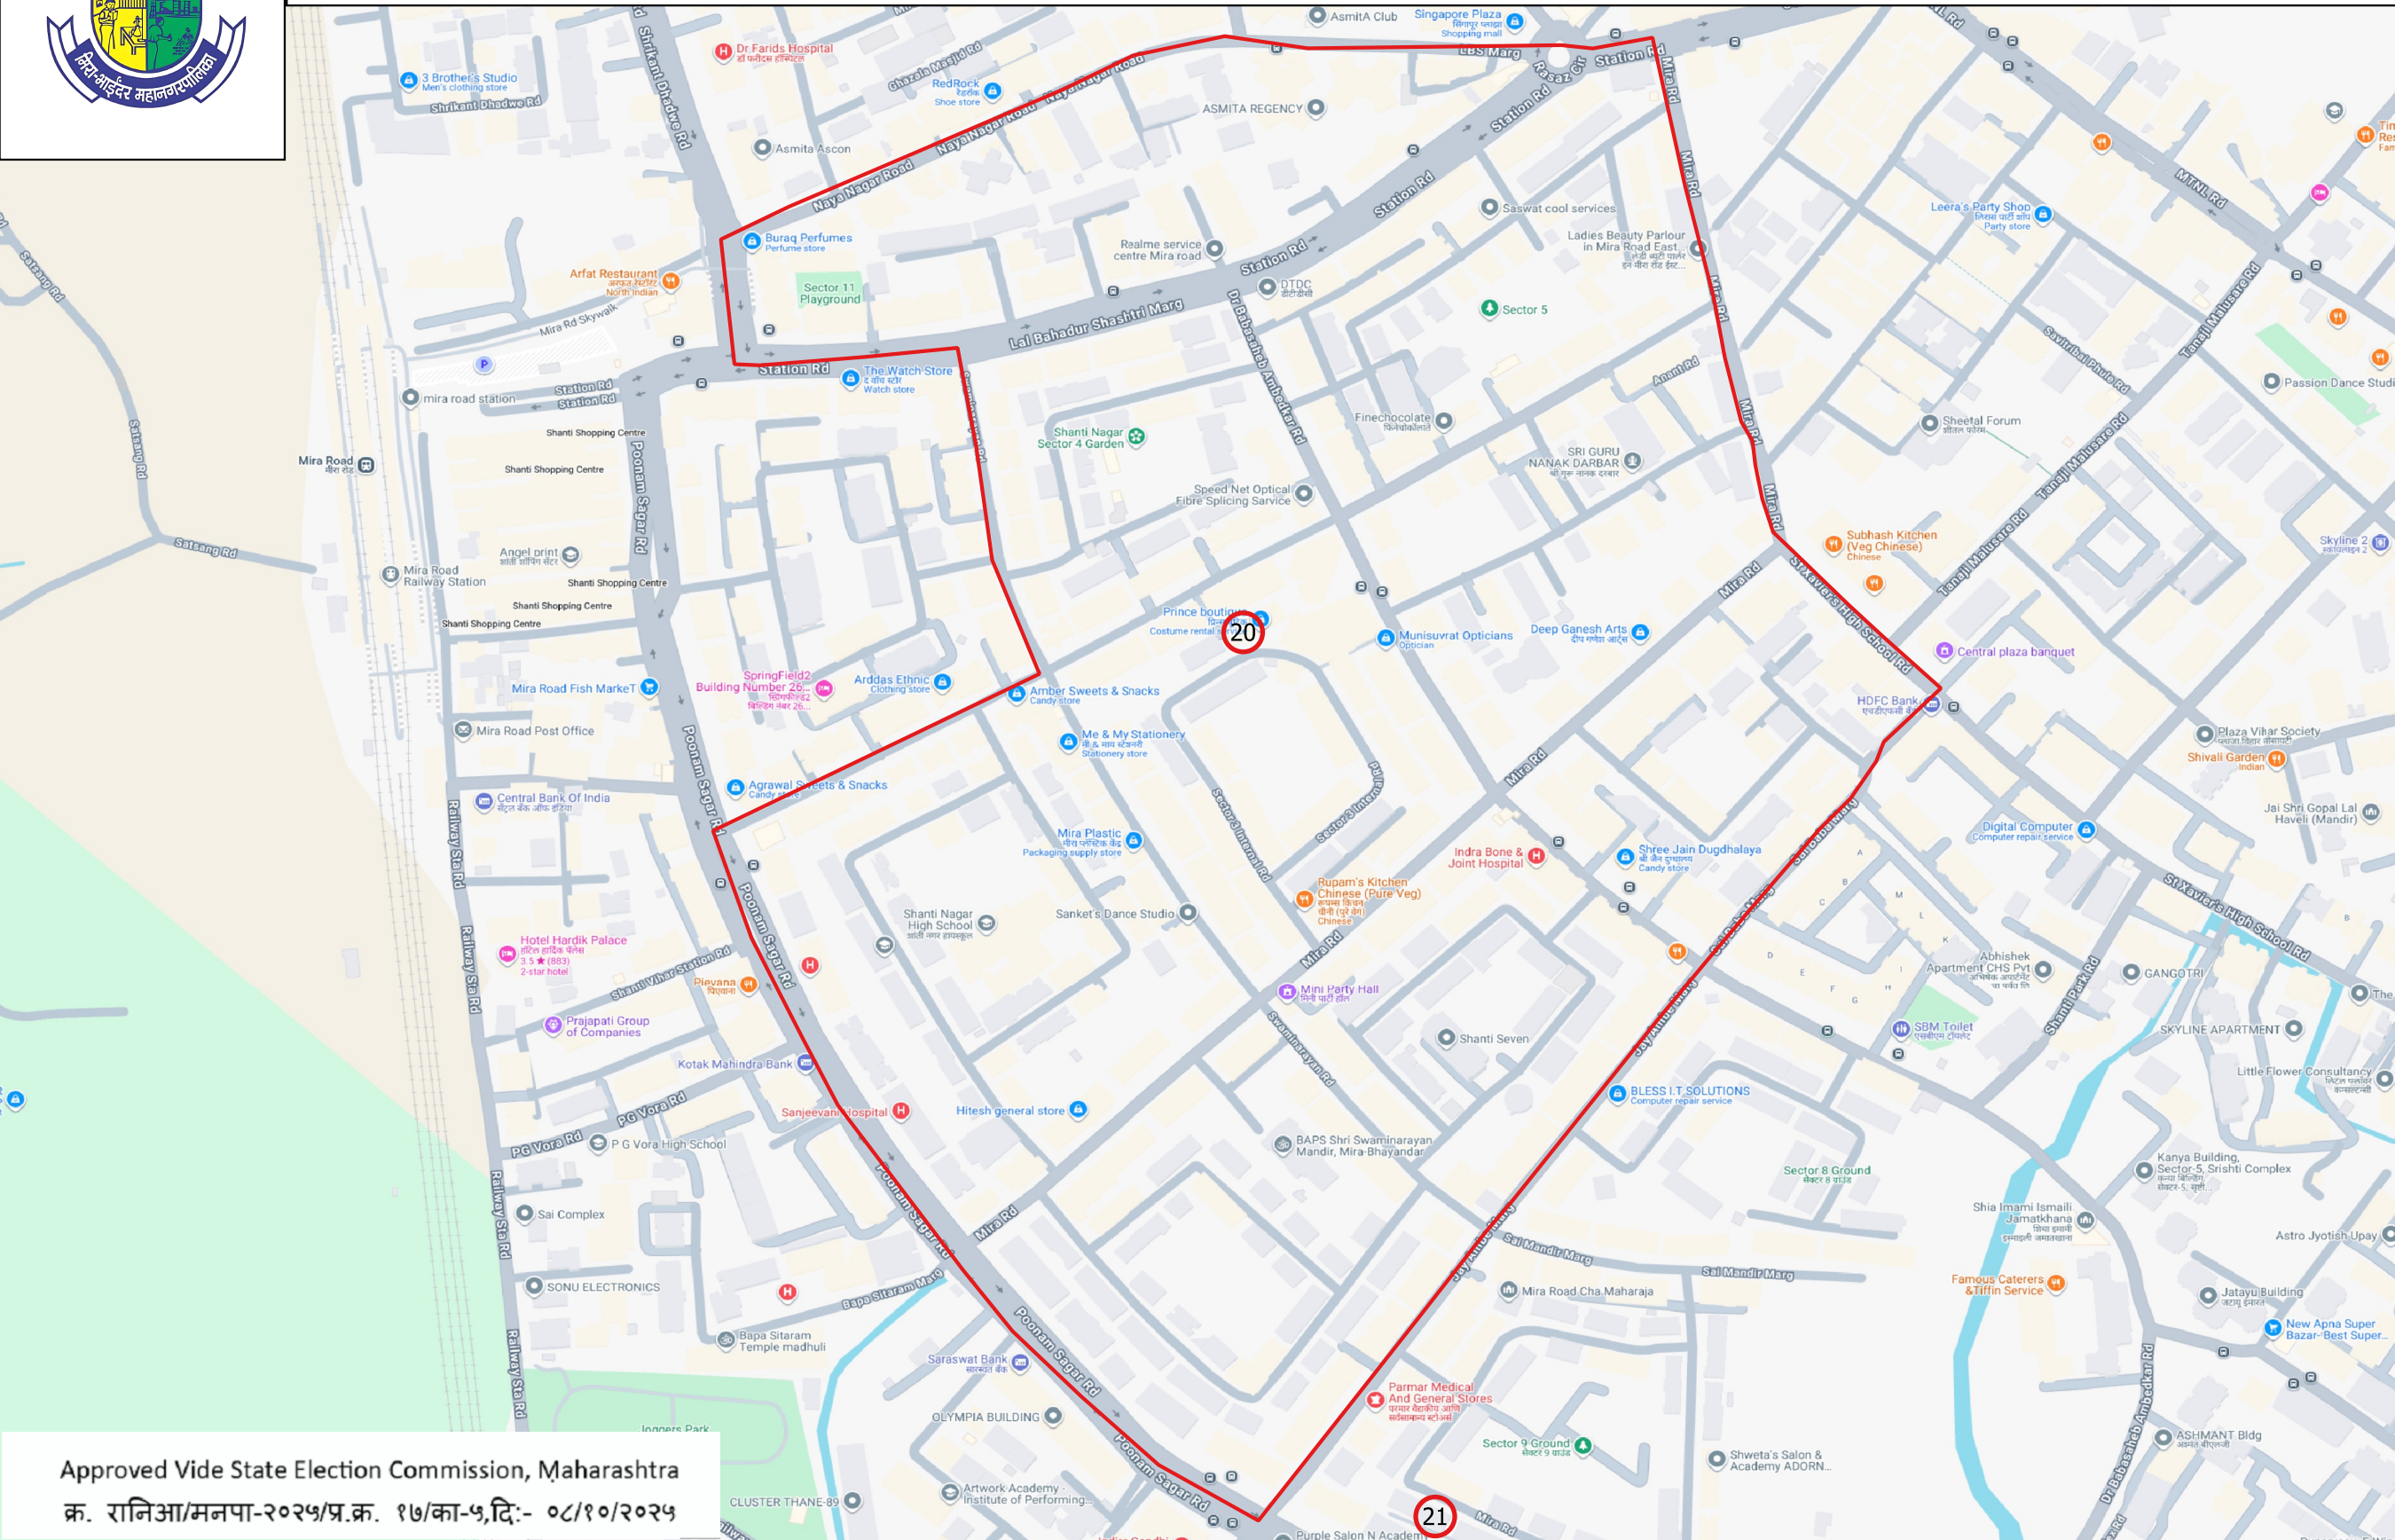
मिरा-भाईंदर महानगरपालिका

20

21

Approved Vide State Election Commission, Maharashtra
क्र. रानिआ/मनपा-२०२५/प्र.क्र. १७/का-५,दि:- ०८/१०/२०२५

AsmitA Club
Singapore Plaza
Dr Farids Hospital
3 Brother's Studio
Shrikant Dhadwe Rd
Naya Nagar Road
Asmita Ascon
RedRock
ASMITA REGENCY
LBS Marg
Station Rd
Mira Rd
Buraq Perfumes
Arfat Restaurant
Sector 11 Playground
Realme service centre Mira road
Saswat cool services
Ladies Beauty Parlour in Mira Road East
Leera's Party Shop
Lal Bahadur Shashtri Marg
DTDC
Sector 5
Mira Rd Skywalk
mira road station
Station Rd
The Watch Store
Dr Babasaheb Ambedkar Rd
Shanti Shopping Centre
Mira Road
Shanti Nagar Sector 4 Garden
Finechocolate
SRI GURU NANAK DARBAR
Sheetal Forum
Passion Dance Studi
Speed Net Optical Fibre Splicing Service
Angel print
Mira Road Railway Station
Subhash Kitchen (Veg Chinese)
Prince boutique
Munisuvrat Opticians
Deep Ganesh Arts
Central plaza banquet
Skyline 2
Mira Road Fish MarkeT
SpringField2 Building Number 26
Arddas Ethnic
Amber Sweets & Snacks
HDFC Bank
Mira Road Post Office
Me & My Stationery
Plaza Vihar Society
Shivali Garden
Central Bank Of India
Agrawal Sweets & Snacks
Mira Plastic
Indra Bone & Joint Hospital
Shree Jain Dugdhalaya
Digital Computer
Jai Shri Gopal Lal Haveli (Mandir)
Shanti Nagar High School
Sanket's Dance Studio
Rupam's Kitchen Chinese (Pure Veg)
Hotel Hardik Palace
Plevana
Shanti Vihar Station Rd
Abhishek Apartment CHS Pvt
GANGOTRI
Mini Party Hall
Prajapati Group of Companies
Shanti Seven
SBM Toilet
SKYLINE APARTMENT
Kotak Mahindra Bank
Little Flower Consultancy
BLESS I.T SOLUTIONS
Sanjeevani Hospital
Hitesh general store
PG Vora Rd
P G Vora High School
BAPS Shri Swaminarayan Mandir, Mira-Bhayandar
Sector 8 Ground
Kanya Building, Sector-5, Srishti Complex
Sai Complex
Shia Imami Ismaili Jamatkhana
Astro Jyotish Upay
Sai Mandir Marg
SONU ELECTRONICS
Mira Road Cha Maharaja
Famous Caterers & Tiffin Service
Jatayu Building
Bapa Sitaram Marg
Bapa Sitaram Temple madhuli
New Apna Super Bazar- Best Super...
Saraswat Bank
Parmar Medical And General Stores
OLYMPIA BUILDING
Sector 9 Ground
Shweta's Salon & Academy ADORN...
ASHMANT Bldg
Artwork Academy - Institute of Performing...
CLUSTER THANE-89
Purple Salon N Academ
Poonam Sagar Rd
Railway Sta Rd
Satsang Rd
Jay Ambe Nagar
St Xavier's High School Rd
Tanaji Malusare Rd
Savitribai Phule Rd
MTNL Rd
Shanti Park Rd
Swaminarayan Rd
Sector 3 Internal Rd
Anant Rd
Rasaz Cir
Station Rd
Mira Rd